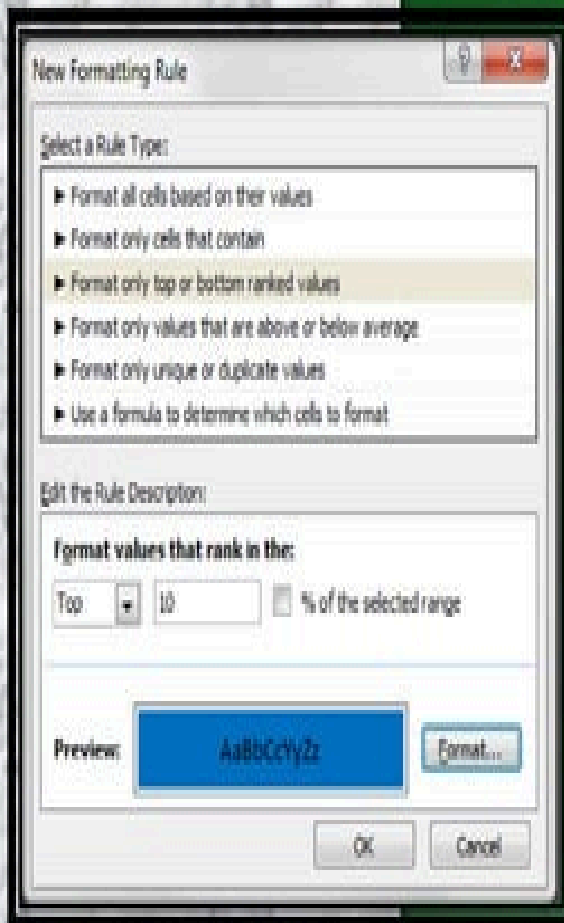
New Formatting Rule

?

X

Select a Rule Type:

► Format all cells based on their values

► Format only cells that contain

► Format only top or bottom ranked values

► Format only values that are above or below average

► Format only unique or duplicate values

► Use a formula to determine which cells to format

Edit the Rule Description:

Format values that rank in the:

Top

10

% of the selected range

Preview:

AaBbCcYyZz

Format...

OK

Cancel